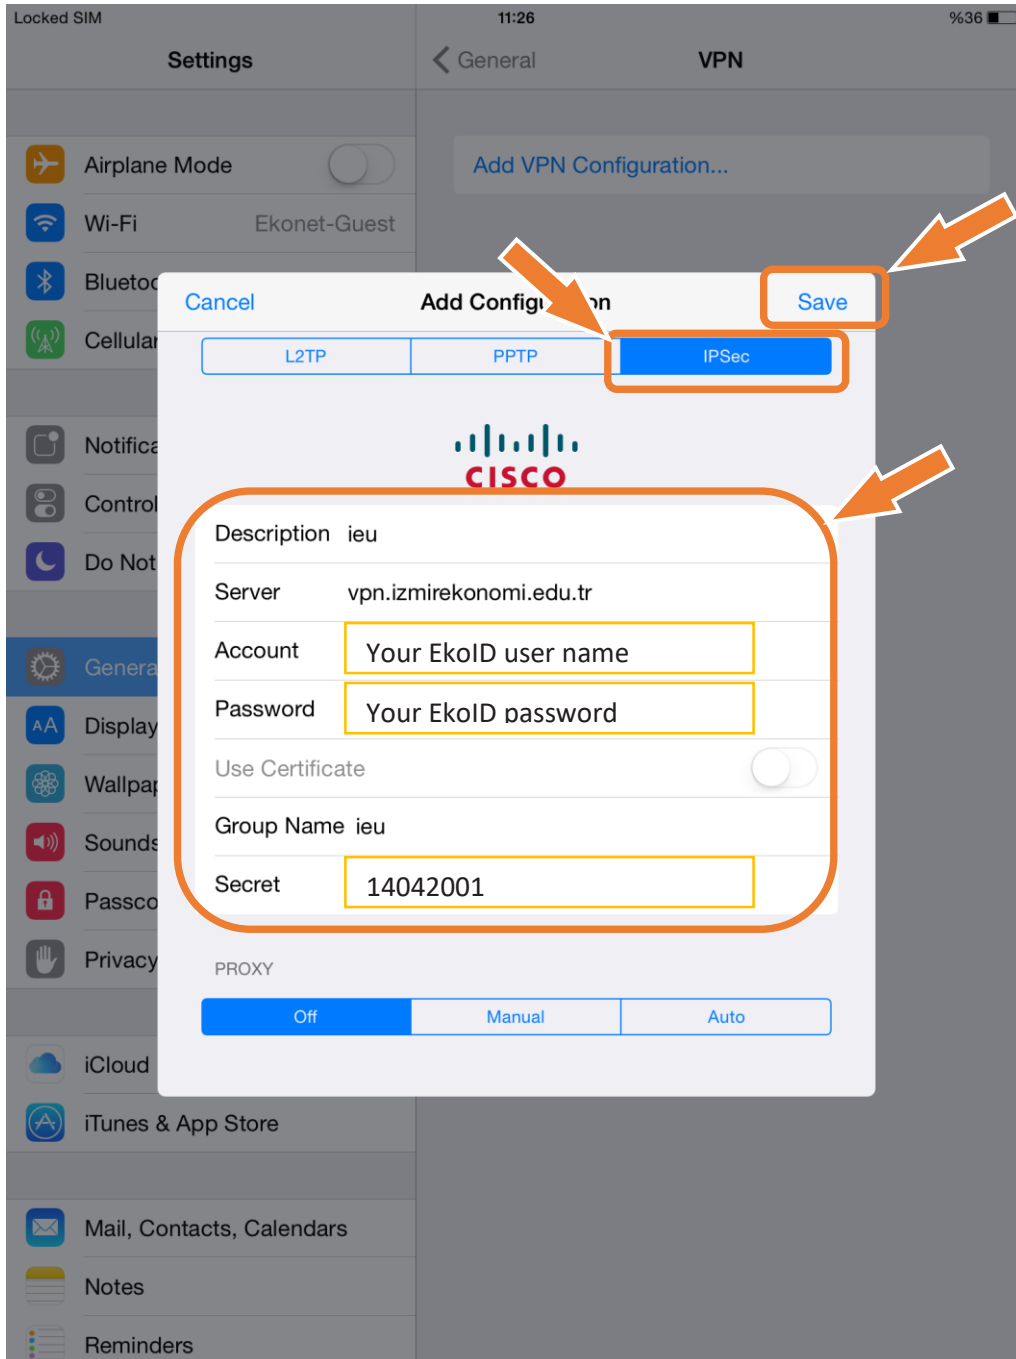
Locked SIM
11:26
%36

Settings

Airplane Mode
Wi-Fi Ekonet-Guest
Blueto
Cellula
Notifica
Contro
Do Not
Genera
Display
Wallpa
Sounds
Passco
Privacy
iCloud
iTunes & App Store
Mail, Contacts, Calendars
Notes
Reminders

General VPN

Add VPN Configuration...

Cancel Add Config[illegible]on Save

L2TP PPTP IPSec

cisco

Description ieu
Server vpn.izmirekonomi.edu.tr
Account Your EkoID user name
Password Your EkoID password
Use Certificate
Group Name ieu
Secret 14042001

PROXY

Off Manual Auto